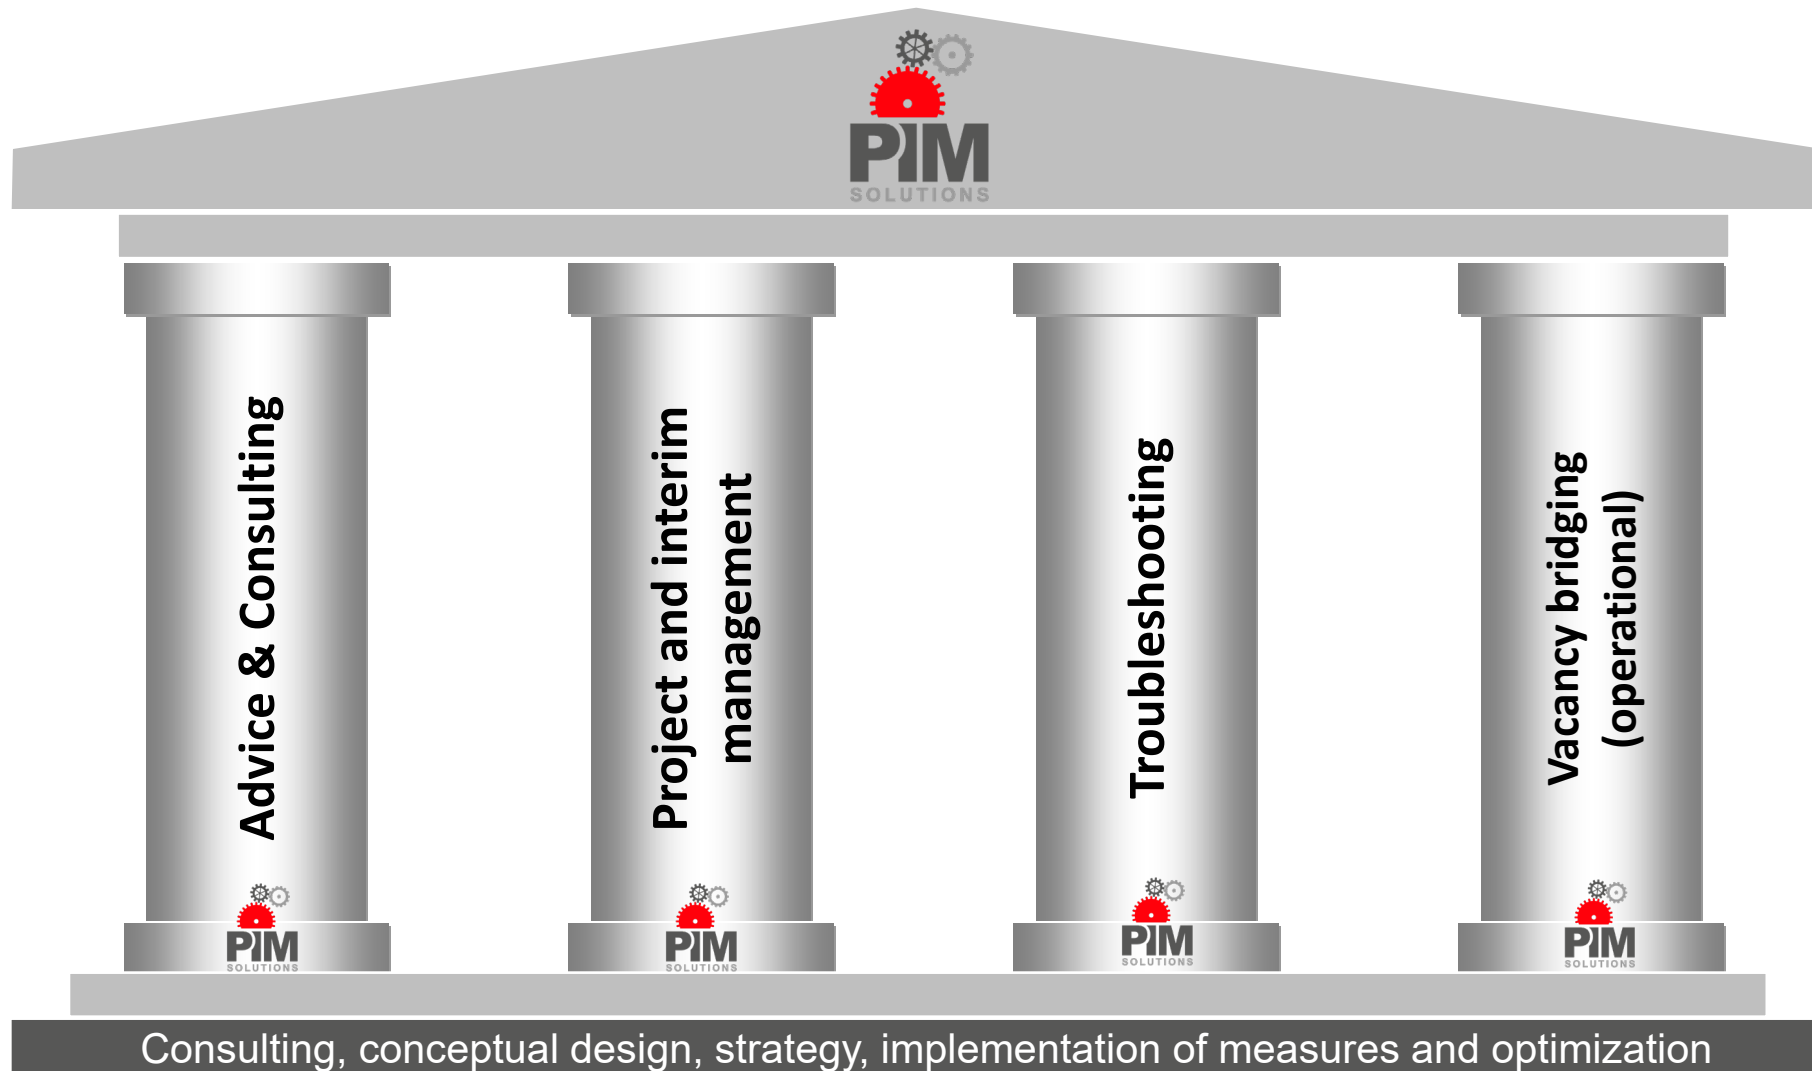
PIM
SOLUTIONS

Advice & Consulting

PIM
SOLUTIONS

Project and interim management

PIM
SOLUTIONS

Troubleshooting

PIM
SOLUTIONS

Vacancy bridging (operational)

PIM
SOLUTIONS

Consulting, conceptual design, strategy, implementation of measures and optimization